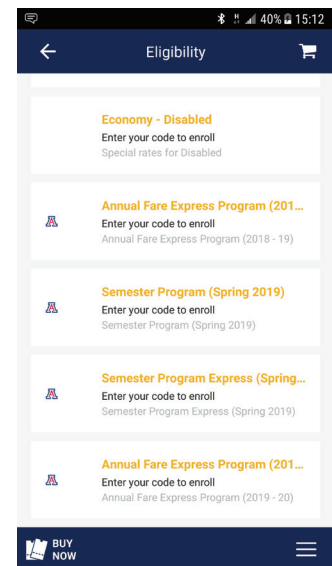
40% 15:12

Eligibility

Economy - Disabled
Enter your code to enroll
Special rates for Disabled

Annual Fare Express Program (201...
Enter your code to enroll
Annual Fare Express Program (2018 - 19)

Semester Program (Spring 2019)
Enter your code to enroll
Semester Program (Spring 2019)

Semester Program Express (Spring...
Enter your code to enroll
Semester Program Express (Spring 2019)

Annual Fare Express Program (201...
Enter your code to enroll
Annual Fare Express Program (2019 - 20)

BUY NOW